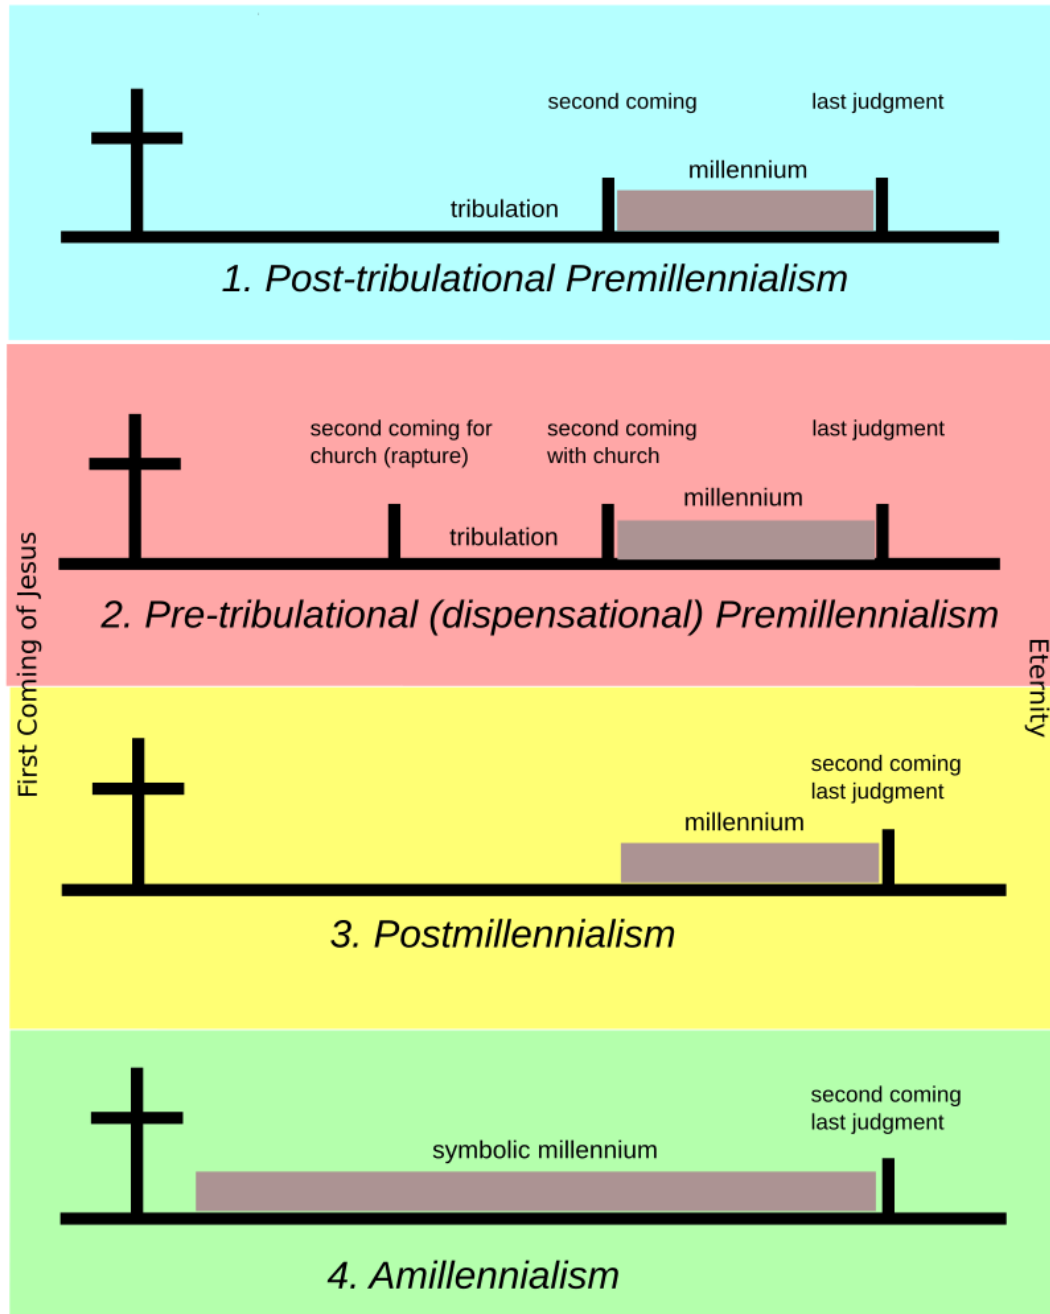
second coming

last judgment

millennium

tribulation

1. Post-tribulational Premillennialism

second coming for church (rapture)

second coming with church

last judgment

millennium

tribulation

2. Pre-tribulational (dispensational) Premillennialism

First Coming of Jesus

Eternity

second coming
last judgment

millennium

3. Postmillennialism

second coming
last judgment

symbolic millennium

4. Amillennialism